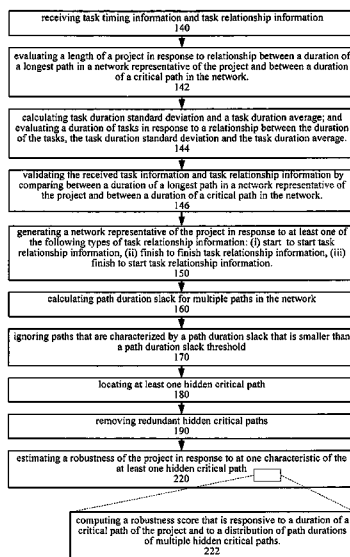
receiving task timing information and task relationship information
140

evaluating a length of a project in response to relationship between a duration of a longest path in a network representative of the project and between a duration of a critical path in the network.
142

calculating task duration standard deviation and a task duration average; and evaluating a duration of tasks in response to a relationship between the duration of the tasks, the task duration standard deviation and the task duration average.
144

validating the received task information and task relationship information by comparing between a duration of a longest path in a network representative of the project and between a duration of a critical path in the network.
146

generating a network representative of the project in response to at least one of the following types of task relationship information: (i) start to start task relationship information, (ii) finish to finish task relationship information, (iii) finish to start task relationship information.
150

calculating path duration slack for multiple paths in the network
160

ignoring paths that are characterized by a path duration slack that is smaller than a path duration slack threshold
170

locating at least one hidden critical path
180

removing redundant hidden critical paths
190

estimating a robustness of the project in response to at one characteristic of the at least one hidden critical path
220

computing a robustness score that is responsive to a duration of a critical path of the project and to a distribution of path durations of multiple hidden critical paths.
222